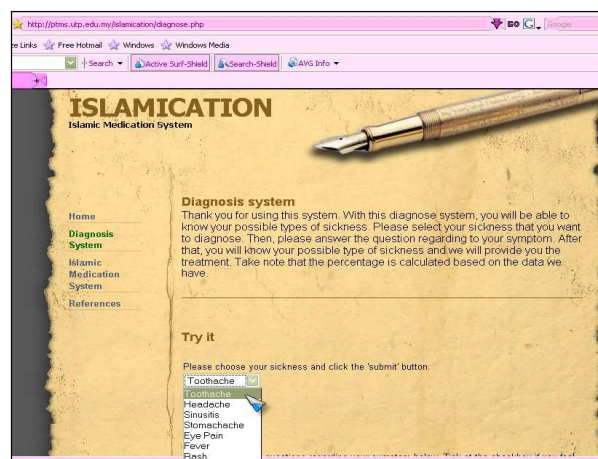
http://ptms.utp.edu.my/islamication/diagnose.php

Go Google

e Links Free Hotmail Windows Windows Media

Search Active Surf-Shield Search-Shield AVG Info

ISLAMICATION
Islamic Medication System

Home
Diagnosis System
Islamic Medication System
References

Diagnosis system
Thank you for using this system. With this diagnose system, you will be able to know your possible types of sickness. Please select your sickness that you want to diagnose. Then, please answer the question regarding to your symptom. After that, you will know your possible type of sickness and we will provide you the treatment. Take note that the percentage is calculated based on the data we have.

Try it

Please choose your sickness and click the 'submit' button.

Toothache
Toothache
Headache
Sinusitis
Stomachache
Eye Pain
Fever
Rash

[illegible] questions regarding your symptom below. Tick at the checkbox if you feel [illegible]